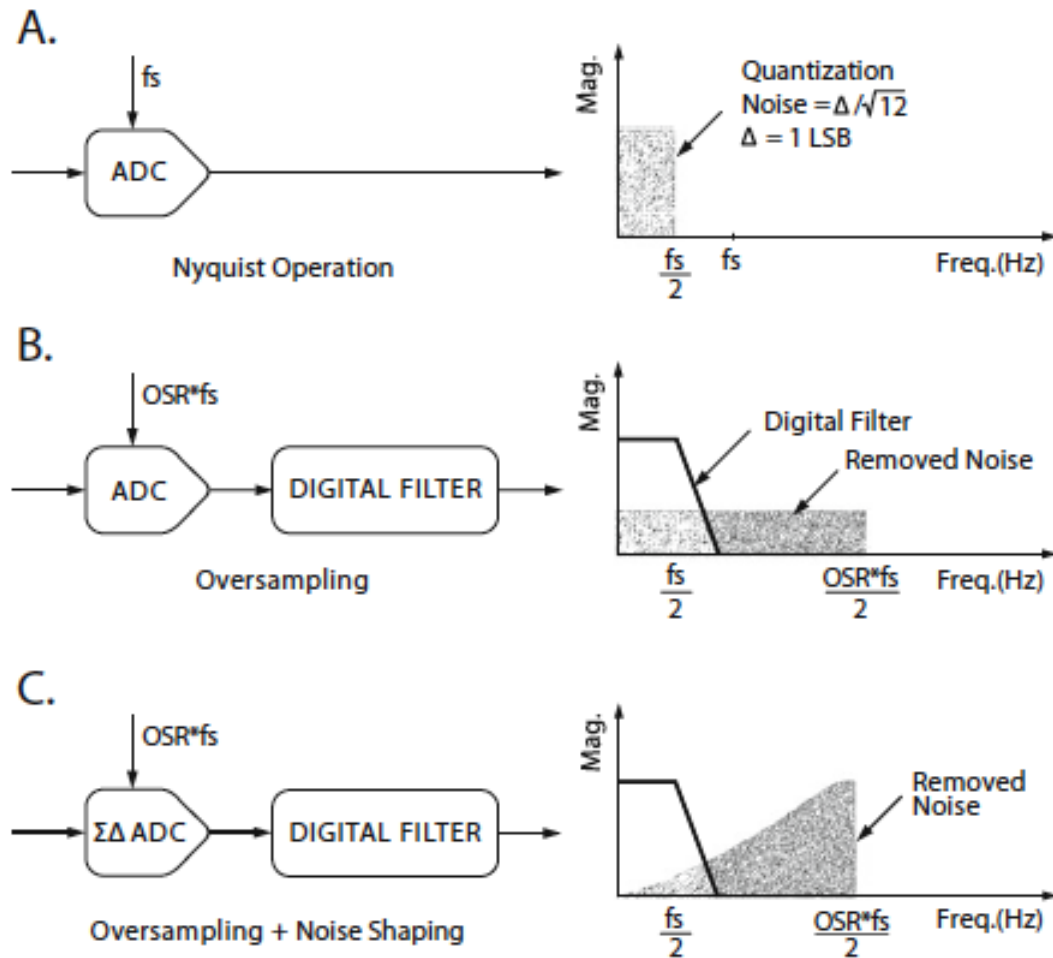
A.

fs

ADC

Nyquist Operation

Mag.

Quantization Noise $= \Delta/\sqrt{12}$
$\Delta = 1$ LSB

$\frac{fs}{2}$ fs Freq.(Hz)

B.

OSR*fs

ADC

DIGITAL FILTER

Oversampling

Mag.

Digital Filter

Removed Noise

$\frac{fs}{2}$ $\frac{OSR*fs}{2}$ Freq.(Hz)

C.

OSR*fs

ΣΔ ADC

DIGITAL FILTER

Oversampling + Noise Shaping

Mag.

Removed Noise

$\frac{fs}{2}$ $\frac{OSR*fs}{2}$ Freq.(Hz)